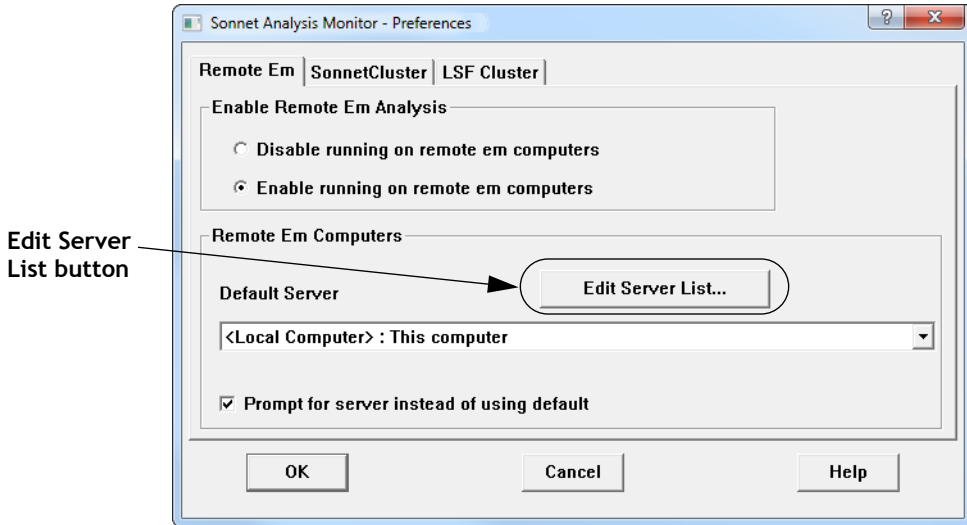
Sonnet Analysis Monitor - Preferences

?

Remote Em | SonnetCluster | LSF Cluster

Enable Remote Em Analysis

Disable running on remote em computers

Enable running on remote em computers

Edit Server List button

Remote Em Computers

Default Server

Edit Server List...

<Local Computer> : This computer

Prompt for server instead of using default

OK

Cancel

Help